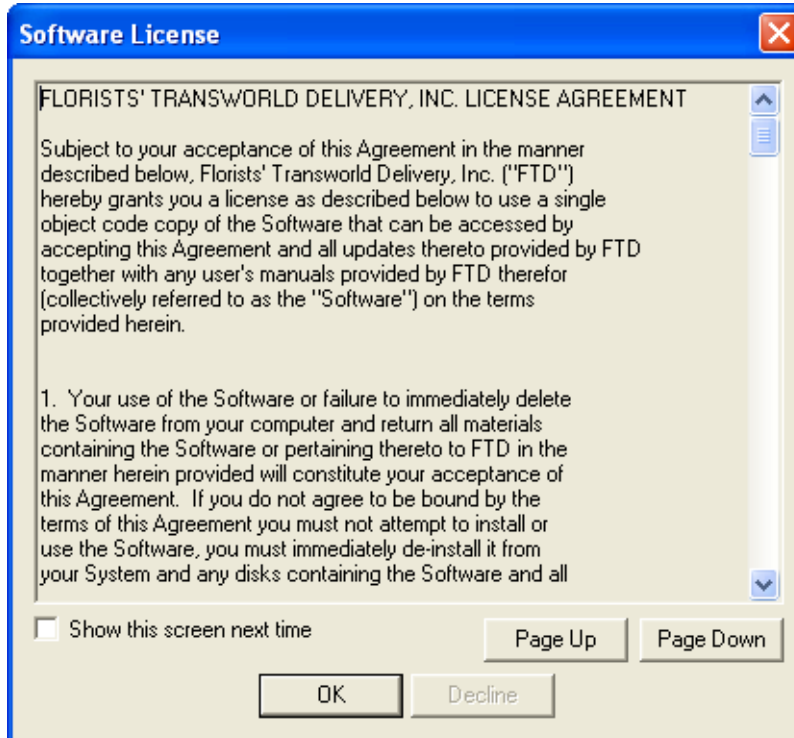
Software License

FLORISTS' TRANSWORLD DELIVERY, INC. LICENSE AGREEMENT

Subject to your acceptance of this Agreement in the manner described below, Florists' Transworld Delivery, Inc. ("FTD") hereby grants you a license as described below to use a single object code copy of the Software that can be accessed by accepting this Agreement and all updates thereto provided by FTD together with any user's manuals provided by FTD therefor (collectively referred to as the "Software") on the terms provided herein.

1. Your use of the Software or failure to immediately delete the Software from your computer and return all materials containing the Software or pertaining thereto to FTD in the manner herein provided will constitute your acceptance of this Agreement. If you do not agree to be bound by the terms of this Agreement you must not attempt to install or use the Software, you must immediately de-install it from your System and any disks containing the Software and all

Show this screen next time

Page Up

Page Down

OK

Decline